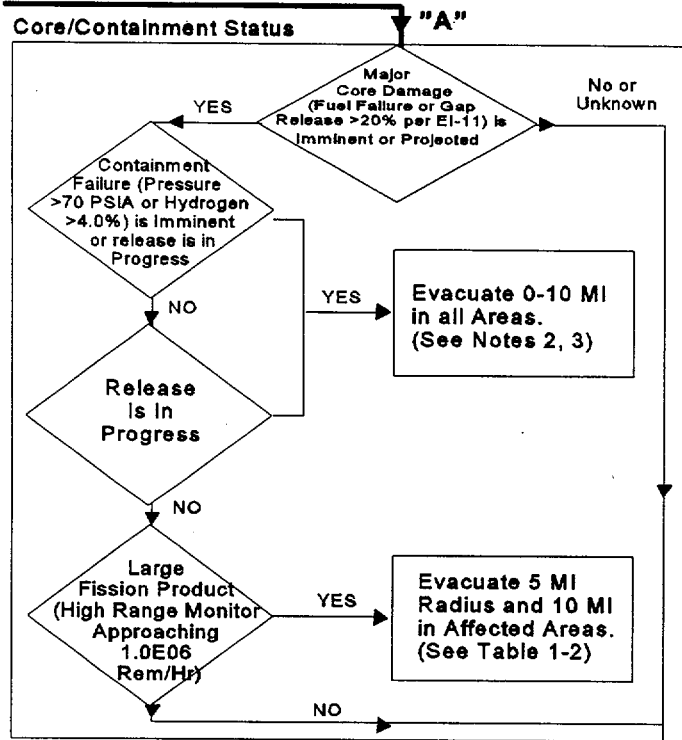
Core/Containment Status

"A"

Major Core Damage (Fuel Failure or Gap Release >20% per EI-11) is Imminent or Projected

YES

No or Unknown

Containment Failure (Pressure >70 PSIA or Hydrogen >4.0%) is Imminent or release is in Progress

NO

YES

Evacuate 0-10 MI in all Areas. (See Notes 2, 3)

Release Is In Progress

NO

Large Fission Product (High Range Monitor Approaching 1.0E06 Rem/Hr)

YES

Evacuate 5 MI Radius and 10 MI in Affected Areas. (See Table 1-2)

NO